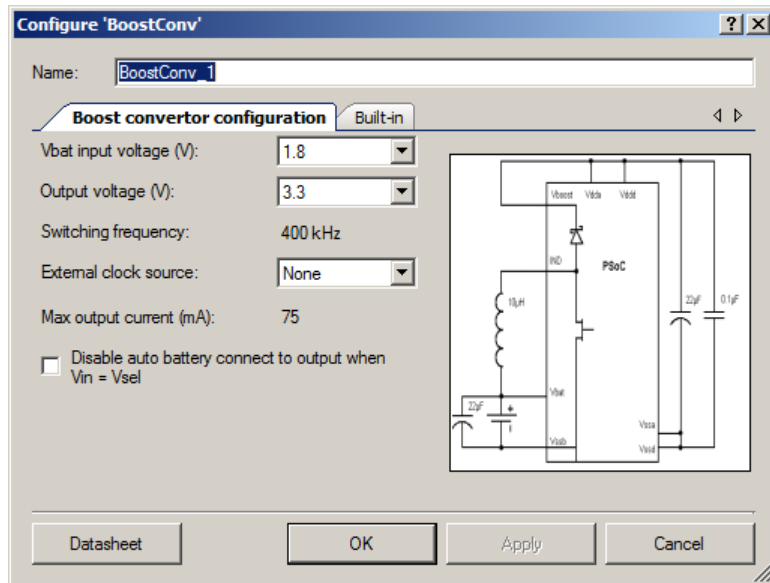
Configure 'BoostConv'

?

X

Name: BoostConv_1

Boost convertor configuration

Built-in

Vbat input voltage (V): 1.8

Output voltage (V): 3.3

Switching frequency: 400 kHz

External clock source: None

Max output current (mA): 75

Disable auto battery connect to output when Vin = Vsel

Vboost Vdda Vddd

IND

PSoC

10µH

22µF 0.1µF

Vbat

22µF

Vssb

Vssa

Vssd

Datasheet

OK

Apply

Cancel